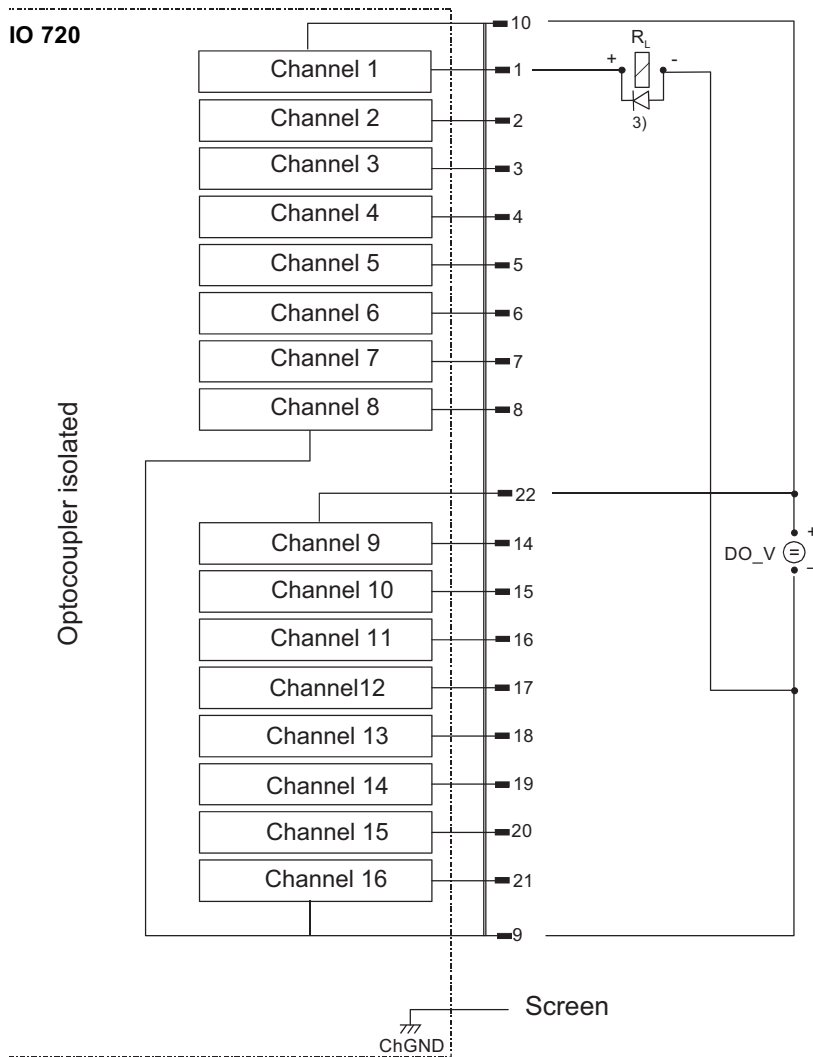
IO 720

Optocoupler isolated

Channel 1
Channel 2
Channel 3
Channel 4
Channel 5
Channel 6
Channel 7
Channel 8
Channel 9
Channel 10
Channel 11
Channel12
Channel 13
Channel 14
Channel 15
Channel 16

10
1
2
3
4
5
6
7
8
22
14
15
16
17
18
19
20
21
9

$R_L$
+
-
3)

DO_V
+
-

Screen
ChGND